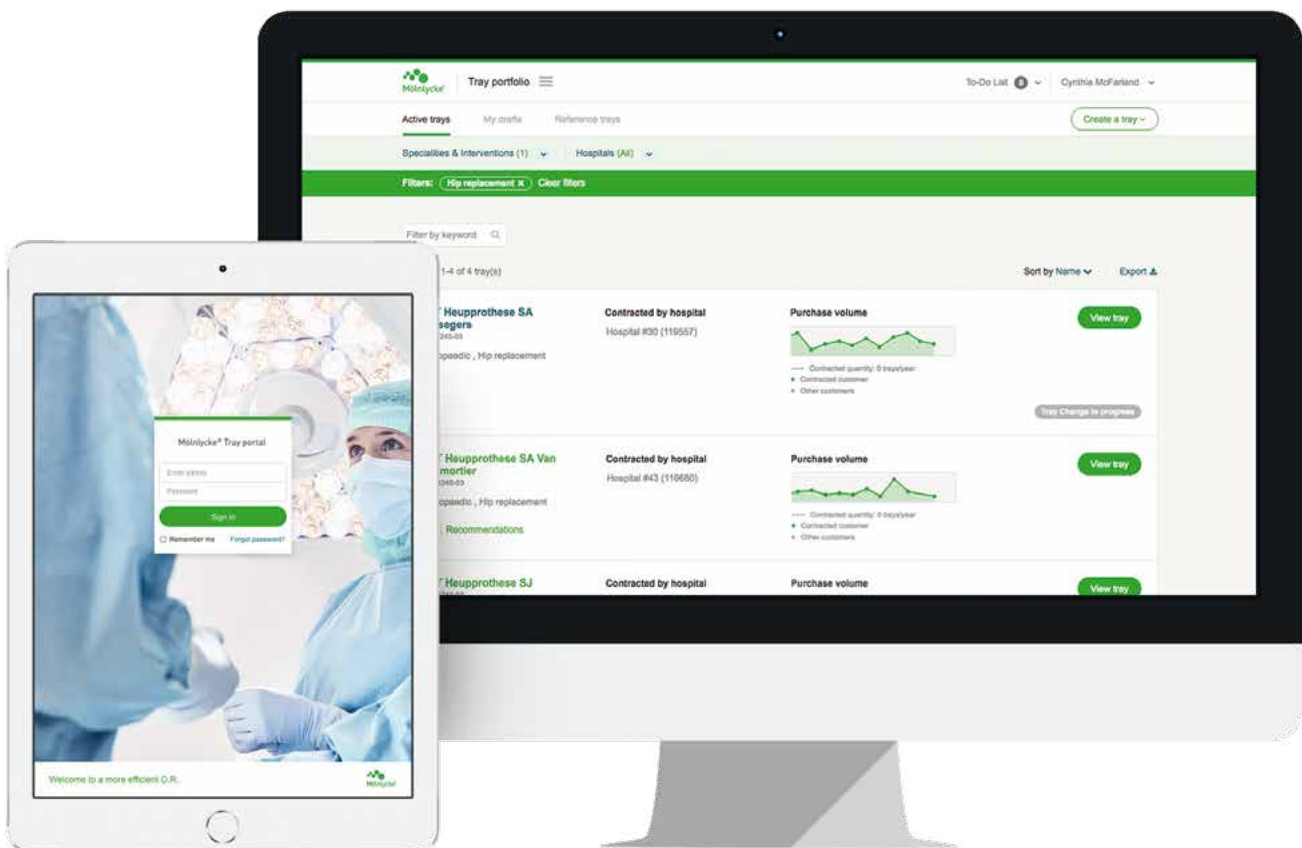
Mölnlycke Tray portfolio

To-Do List 8 Cynthia McFarland

Active trays My drafts Reference trays

Create a tray

Specialities & Interventions (1) Hospitals (All)

Filters: Hip replacement ✕ Clear filters

Filter by keyword

1-4 of 4 tray(s)

Sort by Name Export

T Heupprothese SA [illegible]segers
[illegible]
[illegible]opaedic , Hip replacement

Contracted by hospital
Hospital #30 (119557)

Purchase volume

Contracted quantity: 0 trays/year
Contracted customer
Other customers

View tray

Tray Change in progress

T Heupprothese SA Van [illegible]mortier
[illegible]
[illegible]opaedic , Hip replacement

Recommendations

Contracted by hospital
Hospital #43 (116680)

Purchase volume

Contracted quantity: 0 trays/year
Contracted customer
Other customers

View tray

T Heupprothese SJ

Contracted by hospital

Purchase volume

View tray

Mölnlycke® Tray portal

Email adress

Password

Sign in

Remember me Forgot password?

Welcome to a more efficient O.R.

Mölnlycke